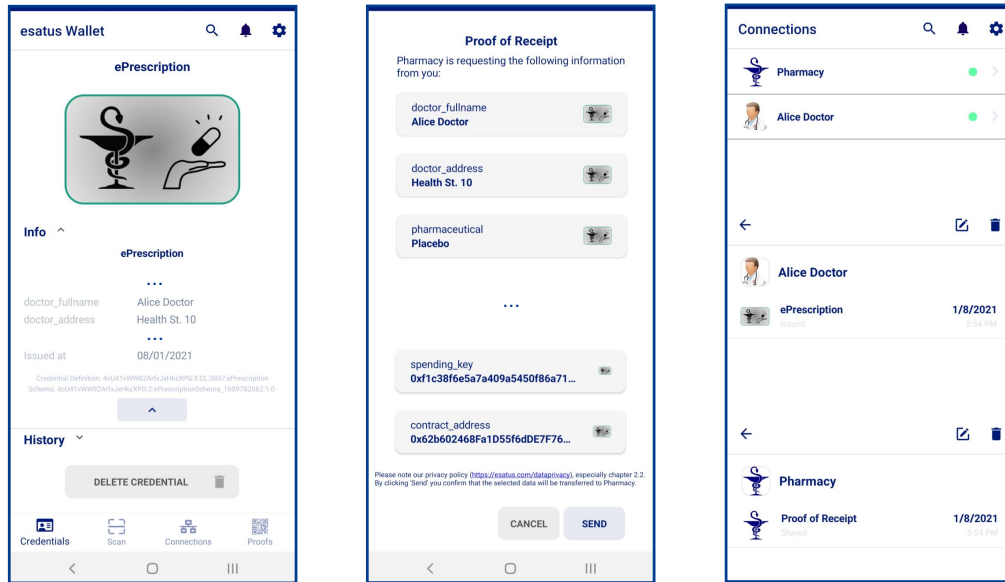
esatus Wallet

ePrescription

Info ^

ePrescription

...

doctor_fullname Alice Doctor
doctor_address Health St. 10

...

Issued at 08/01/2021

Credential Definition: 4cU41vWW82ArfxJxHkzXPG:3:CL:3807:ePrescription
Schema: 4cU41vWW82ArfxJxHkzXPG:2:ePrescriptionSchema_1609782062:1.0

History

DELETE CREDENTIAL

Credentials Scan Connections Proofs

Proof of Receipt

Pharmacy is requesting the following information from you:

doctor_fullname
Alice Doctor

doctor_address
Health St. 10

pharmaceutical
Placebo

...

spending_key
0xf1c38f6e5a7a409a5450f86a71...

contract_address
0x62b602468Fa1D55f6dDE7F76...

Please note our privacy policy (https://esatus.com/dataprivacy), especially chapter 2.2. By clicking 'Send' you confirm that the selected data will be transferred to Pharmacy.

CANCEL SEND

Connections

Pharmacy

Alice Doctor

Alice Doctor

ePrescription 1/8/2021
Issued 5:54 PM

Pharmacy

Proof of Receipt 1/8/2021
Shared 5:54 PM